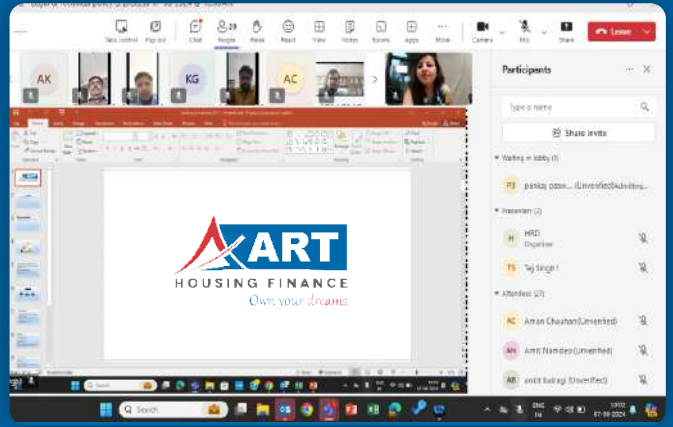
Take control Pop out Chat People React View Notes Rooms Apps More Camera Mic Share Leave

AK KG AC

Participants

Type a name

Share invite

Waiting in lobby (1)

PJ pankaj pass... (Unverified) Admitting...

Presenters (2)

H HRD Organiser

TS Tej Singh !

Attendees (27)

AC Aman Chauhan (Unverified)

AN Amit Namdeo (Unverified)

AB ankit bairagi (Unverified)

ART
HOUSING FINANCE
Own your dreams

Search

Search

ENG IN 07-08-2024